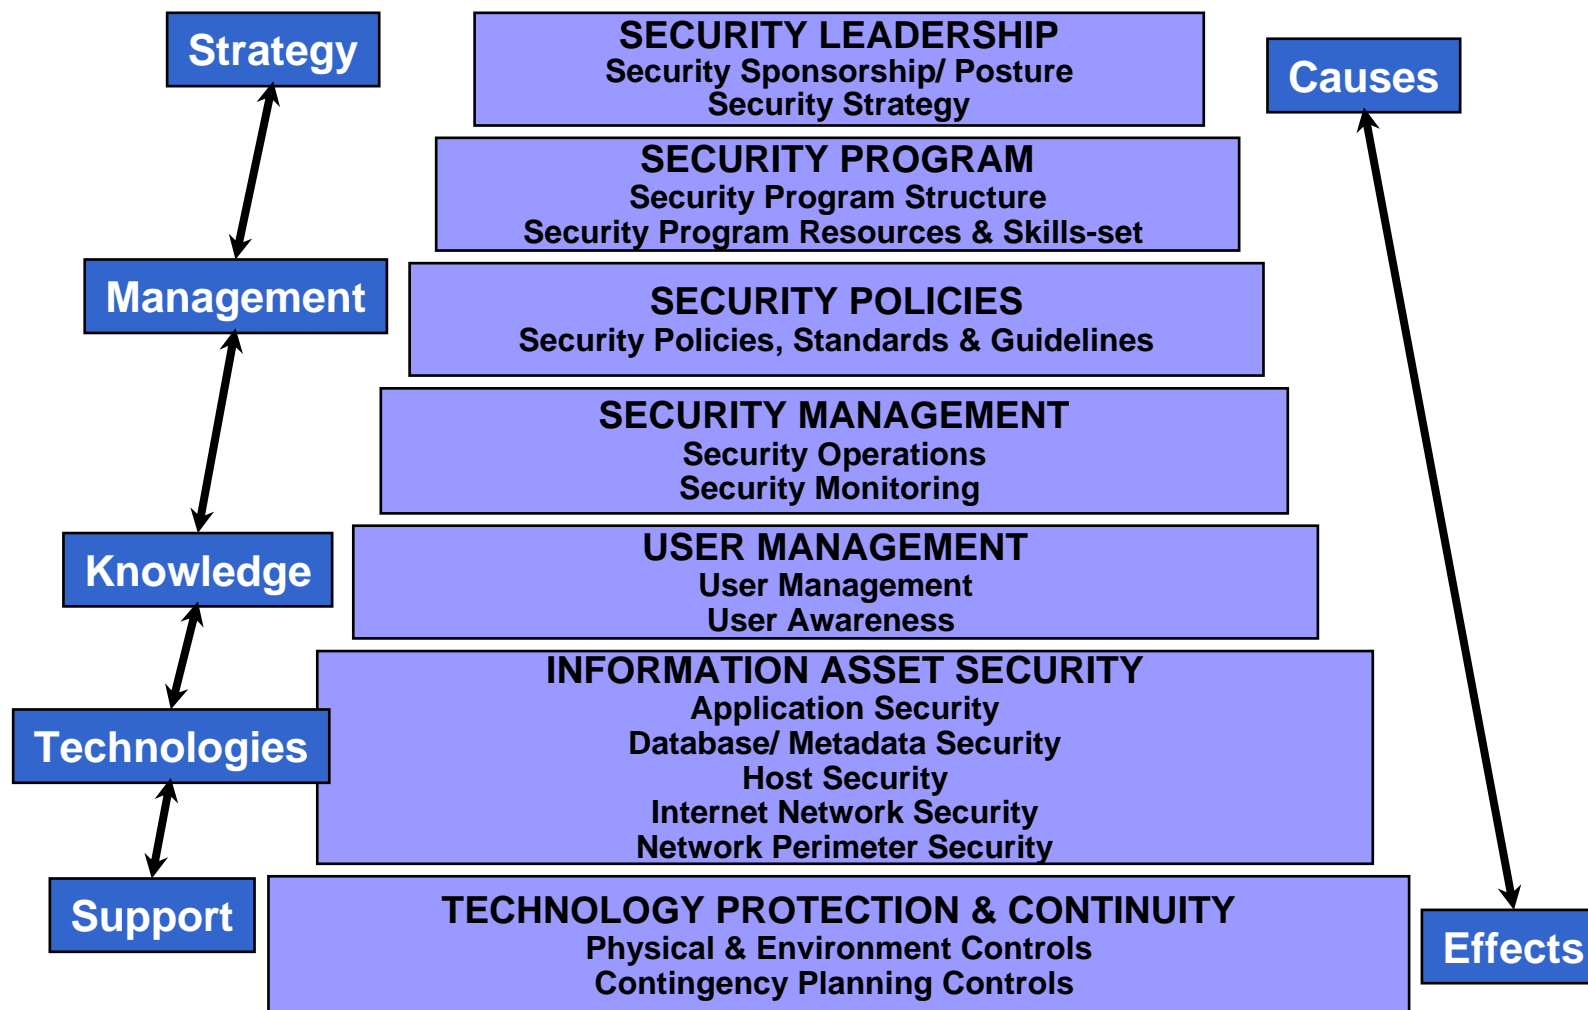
Strategy

Management

Knowledge

Technologies

Support

SECURITY LEADERSHIP
Security Sponsorship/ Posture
Security Strategy

SECURITY PROGRAM
Security Program Structure
Security Program Resources & Skills-set

SECURITY POLICIES
Security Policies, Standards & Guidelines

SECURITY MANAGEMENT
Security Operations
Security Monitoring

USER MANAGEMENT
User Management
User Awareness

INFORMATION ASSET SECURITY
Application Security
Database/ Metadata Security
Host Security
Internet Network Security
Network Perimeter Security

TECHNOLOGY PROTECTION & CONTINUITY
Physical & Environment Controls
Contingency Planning Controls

Causes

Effects